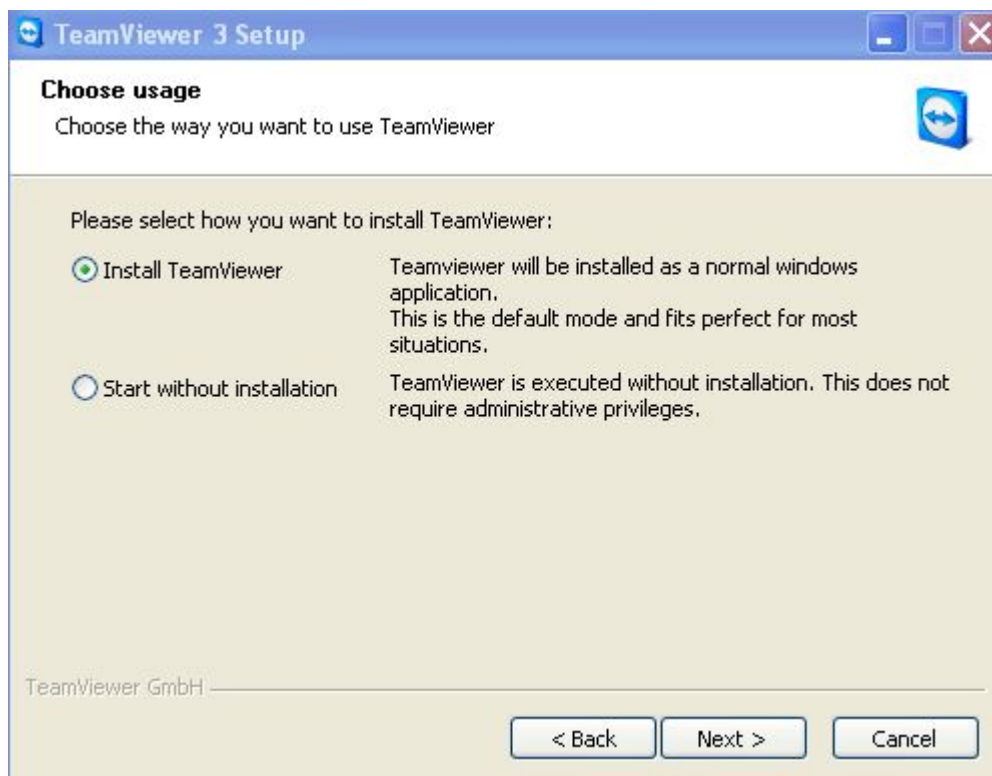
TeamViewer 3 Setup

Choose usage
Choose the way you want to use TeamViewer

Please select how you want to install TeamViewer:

Install TeamViewer

Teamviewer will be installed as a normal windows application.
This is the default mode and fits perfect for most situations.

Start without installation

TeamViewer is executed without installation. This does not require administrative privileges.

TeamViewer GmbH

< Back

Next >

Cancel